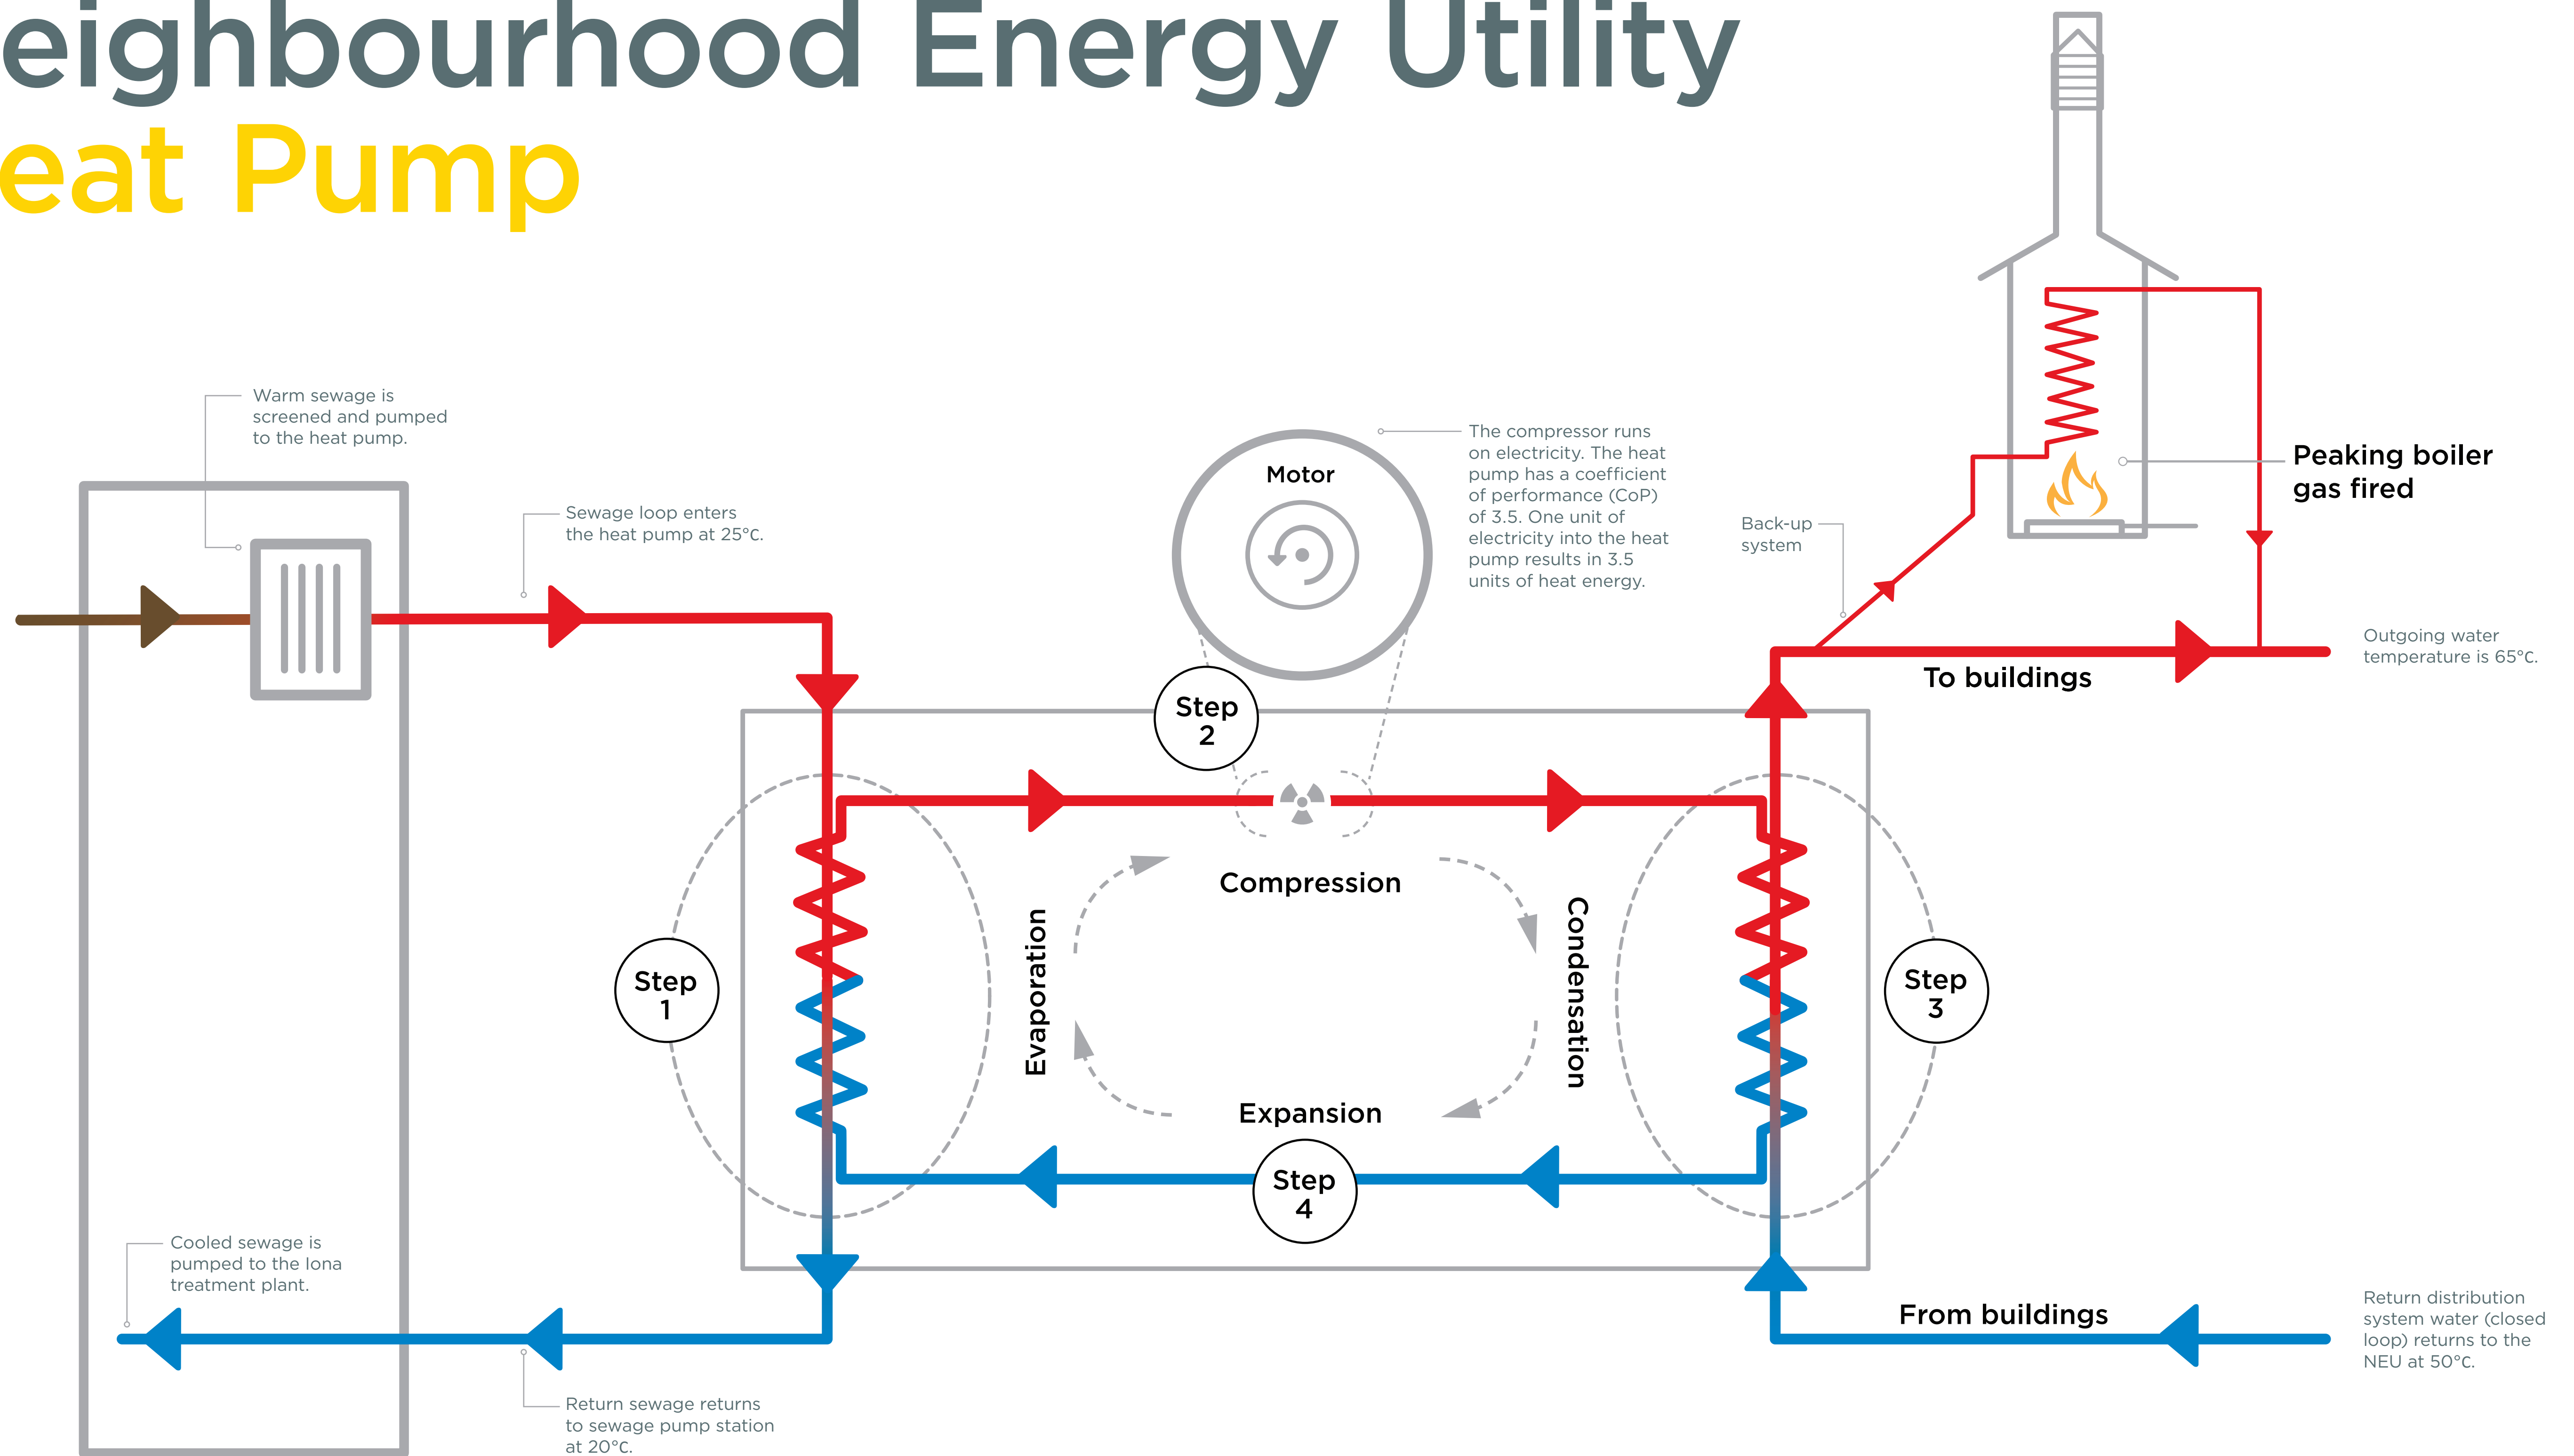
eighbourhood Energy Utility
eat Pump

Warm sewage is screened and pumped to the heat pump.

Sewage loop enters the heat pump at 25°C.

Motor

The compressor runs on electricity. The heat pump has a coefficient of performance (CoP) of 3.5. One unit of electricity into the heat pump results in 3.5 units of heat energy.

Back-up system

Peaking boiler gas fired

Outgoing water temperature is 65°C.

To buildings

Step 2

Compression

Evaporation

Condensation

Step 1

Step 3

Expansion

Step 4

Cooled sewage is pumped to the Iona treatment plant.

From buildings

Return distribution system water (closed loop) returns to the NEU at 50°C.

Return sewage returns to sewage pump station at 20°C.